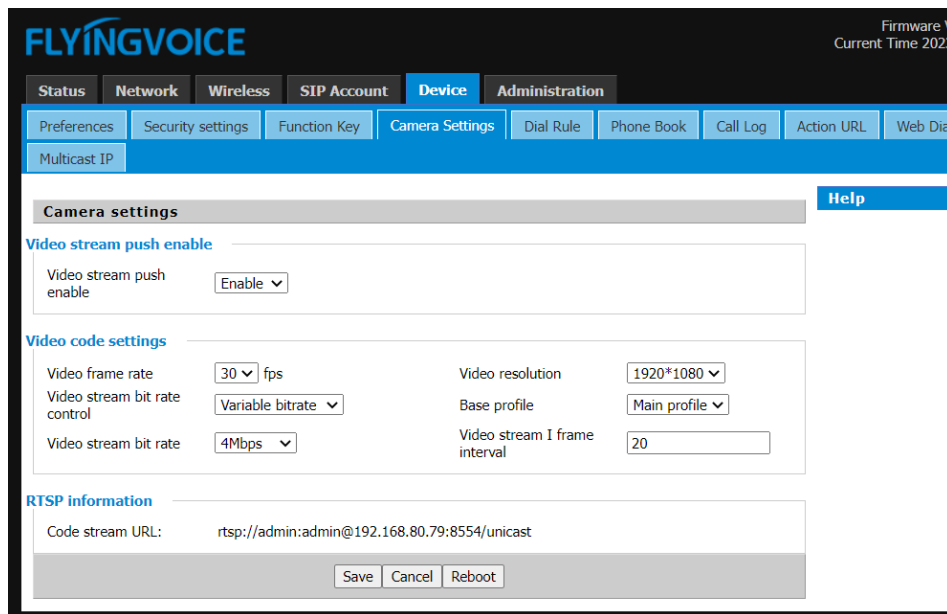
FLYINGVOICE

Firmware V
Current Time 202

Status | Network | Wireless | SIP Account | Device | Administration

Preferences | Security settings | Function Key | Camera Settings | Dial Rule | Phone Book | Call Log | Action URL | Web Dia
Multicast IP

Camera settings

Help

Video stream push enable

Video stream push enable: Enable

Video code settings

| | | | |
|---|---|---|---|
| Video frame rate | 30 fps | Video resolution | 1920*1080 |
| Video stream bit rate control | Variable bitrate | Base profile | Main profile |
| Video stream bit rate | 4Mbps | Video stream I frame interval | 20 |

RTSP information

Code stream URL: rtsp://admin:admin@192.168.80.79:8554/unicast

Save | Cancel | Reboot